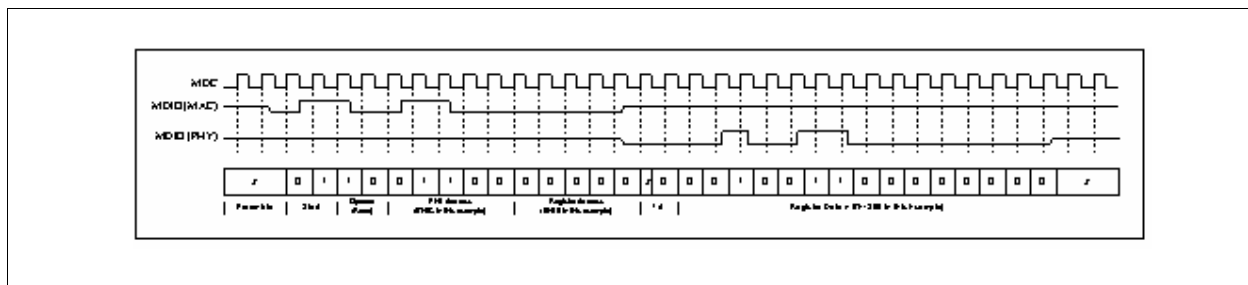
MDC

MDIO(MAC)

MDIO(PHY)

| Z | 0 | 1 | 1 | 0 | 0 | 1 | 1 | 0 | 0 | 0 | 0 | 0 | 0 | 0 | Z | 0 | 0 | 0 | 1 | 0 | 0 | 1 | 1 | 0 | 0 | 0 | 0 | 0 | 0 | 0 | 0 | Z |
|---|---|---|---|---|---|---|---|---|---|---|---|---|---|---|---|---|---|---|---|---|---|---|---|---|---|---|---|---|---|---|---|---|

Preamble | Start | Opcode (Read) | PHY Address (PHYAD = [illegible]) | Register Address ([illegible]) | TA | Register Data ([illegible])